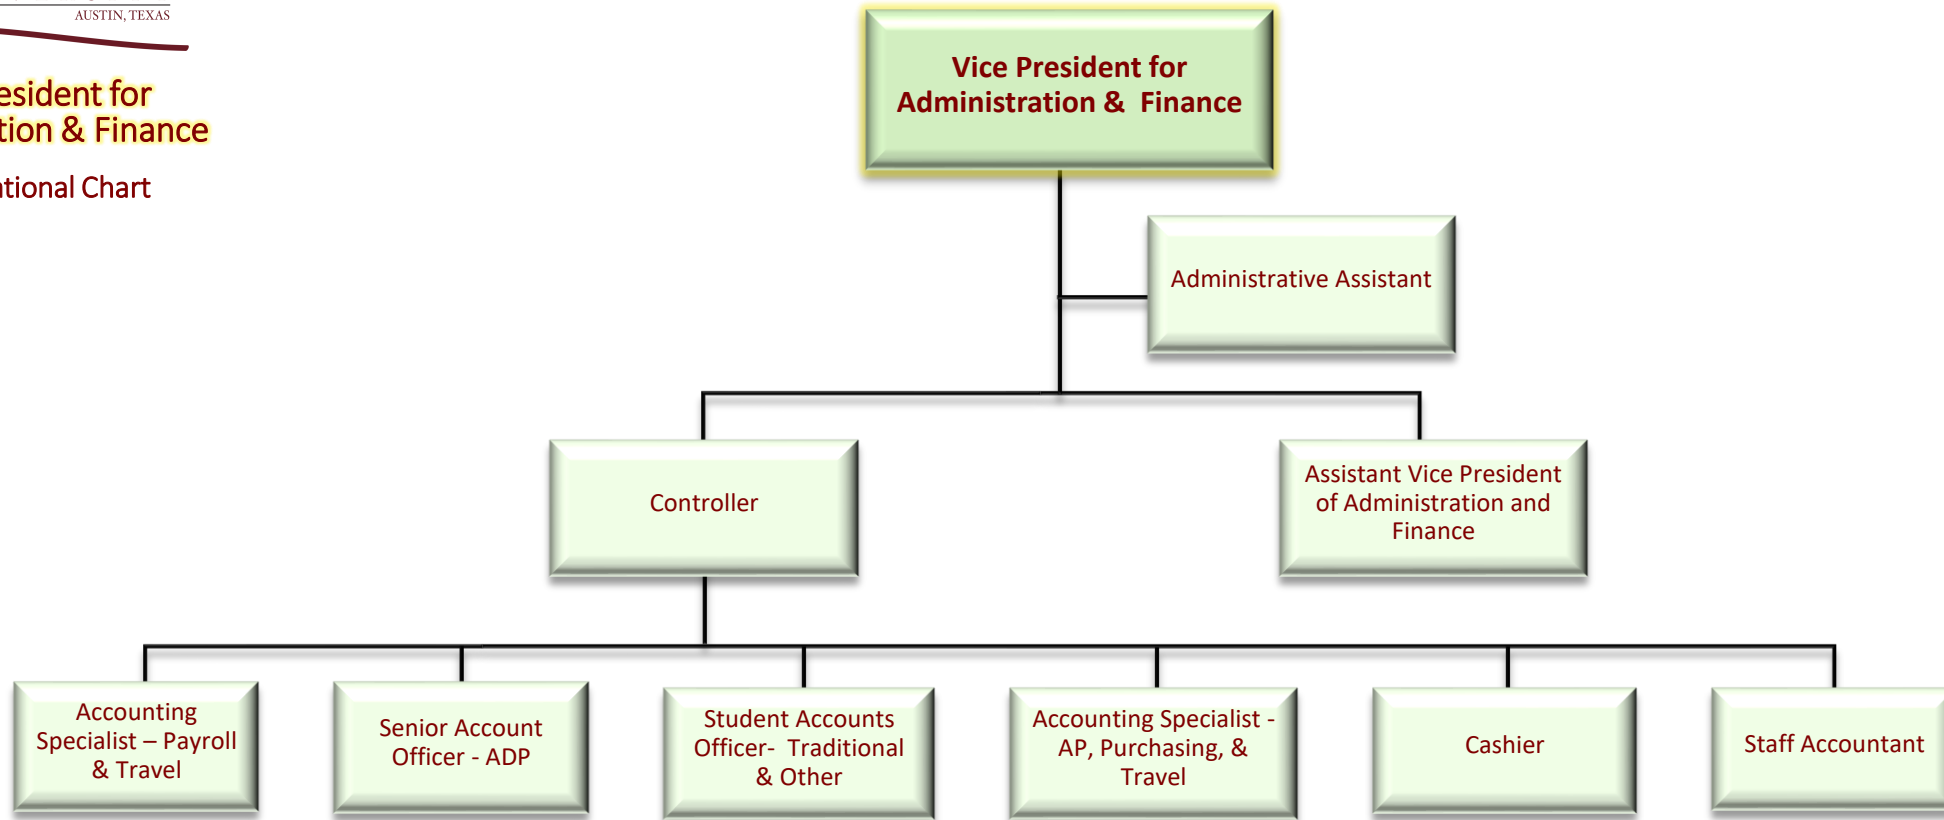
AUSTIN, TEXAS

esident for
tion & Finance

tional Chart

Vice President for Administration & Finance

Administrative Assistant

Controller

Assistant Vice President of Administration and Finance

Accounting Specialist – Payroll & Travel

Senior Account Officer - ADP

Student Accounts Officer- Traditional & Other

Accounting Specialist - AP, Purchasing, & Travel

Cashier

Staff Accountant